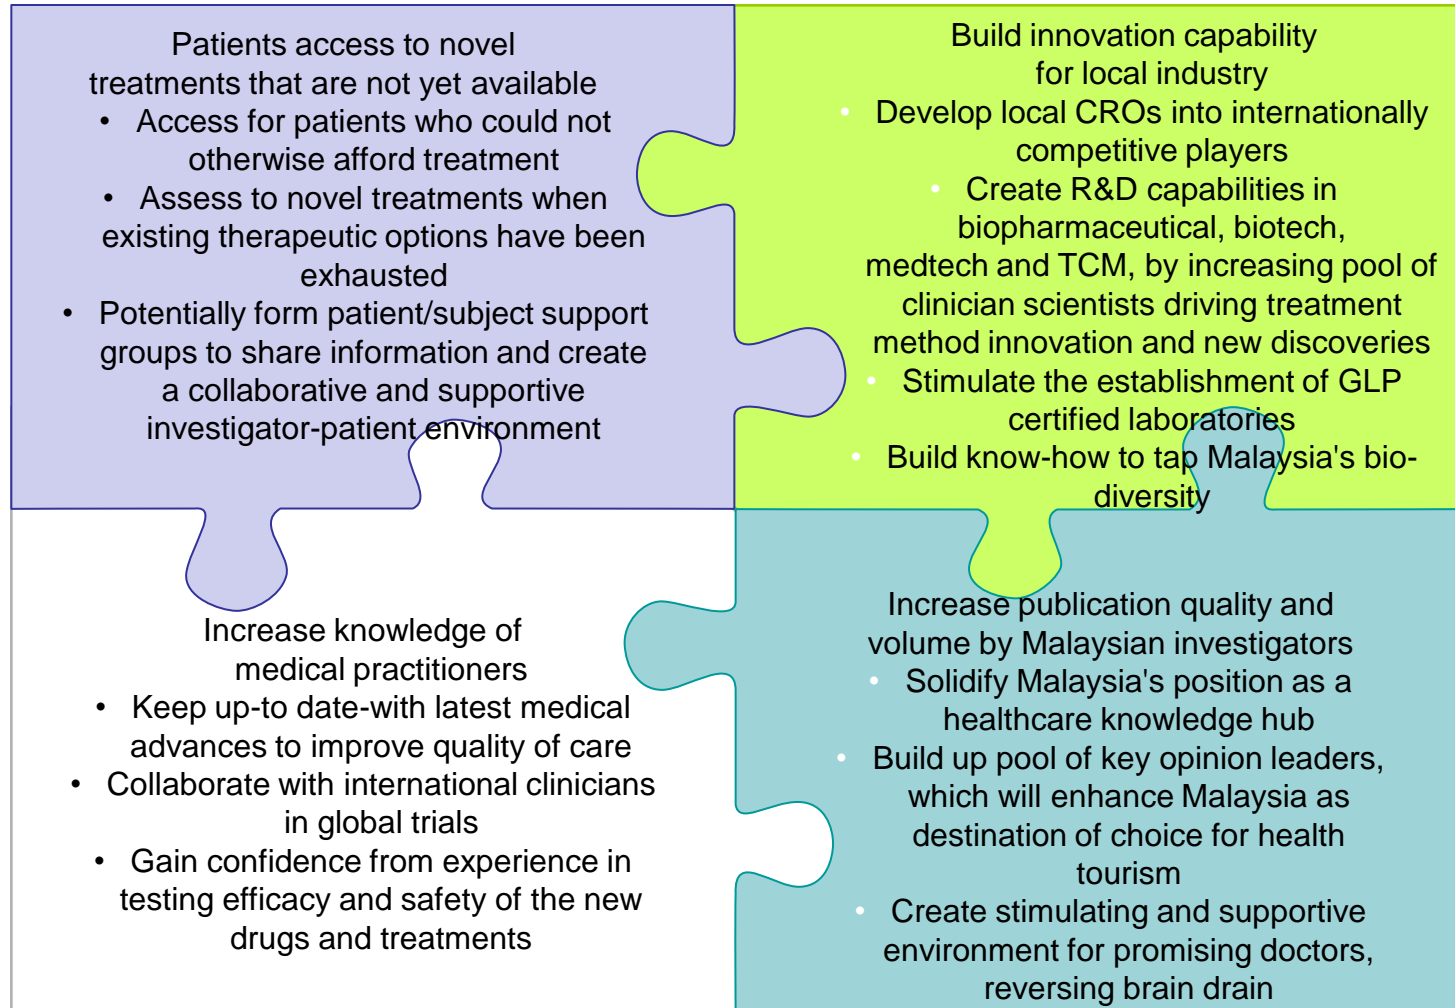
Patients access to novel treatments that are not yet available

- Access for patients who could not otherwise afford treatment
- Assess to novel treatments when existing therapeutic options have been exhausted
- Potentially form patient/subject support groups to share information and create a collaborative and supportive investigator-patient environment

Build innovation capability for local industry

- Develop local CROs into internationally competitive players
- Create R&D capabilities in biopharmaceutical, biotech, medtech and TCM, by increasing pool of clinician scientists driving treatment method innovation and new discoveries
- Stimulate the establishment of GLP certified laboratories
- Build know-how to tap Malaysia's bio-diversity

Increase knowledge of medical practitioners

- Keep up-to date-with latest medical advances to improve quality of care
- Collaborate with international clinicians in global trials
- Gain confidence from experience in testing efficacy and safety of the new drugs and treatments

Increase publication quality and volume by Malaysian investigators

- Solidify Malaysia's position as a healthcare knowledge hub
- Build up pool of key opinion leaders, which will enhance Malaysia as destination of choice for health tourism
- Create stimulating and supportive environment for promising doctors, reversing brain drain